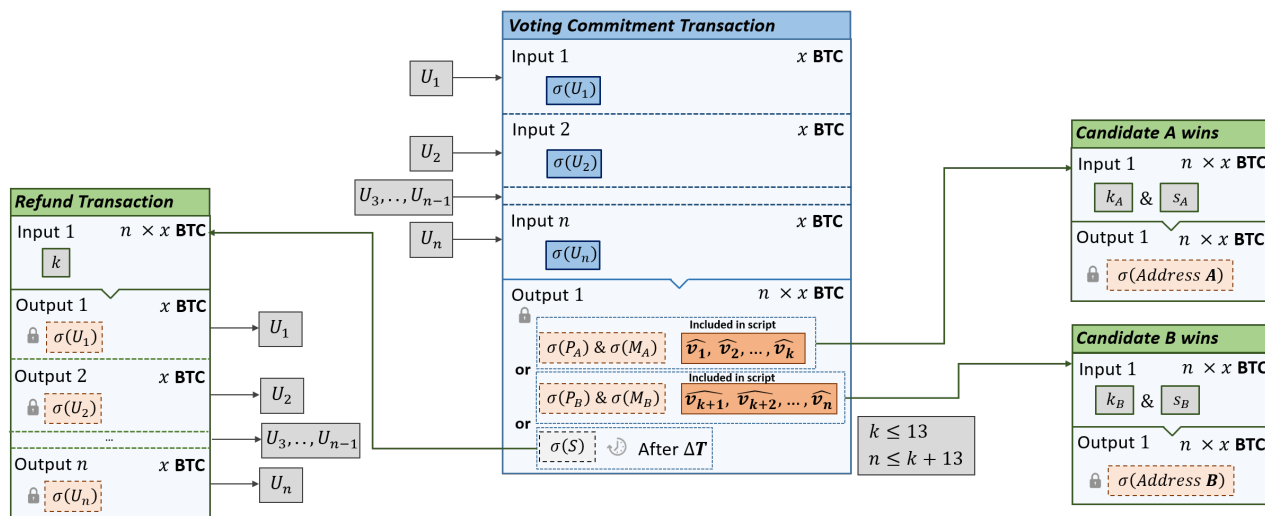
Voting Commitment Transaction

$U_1$

Input 1 $x$ BTC

$\sigma(U_1)$

$U_2$

Input 2 $x$ BTC

$\sigma(U_2)$

$U_3, .., U_{n-1}$

$U_n$

Input $n$ $x$ BTC

$\sigma(U_n)$

Output 1 $n \times x$ BTC

$\sigma(P_A)$ & $\sigma(M_A)$

Included in script

$\widehat{v_1}, \widehat{v_2}, \ldots, \widehat{v_k}$

or

$\sigma(P_B)$ & $\sigma(M_B)$

Included in script

$\widehat{v_{k+1}}, \widehat{v_{k+2}}, \ldots, \widehat{v_n}$

or

$\sigma(S)$ After $\Delta T$

$k \leq 13$
$n \leq k + 13$

Refund Transaction

Input 1 $n \times x$ BTC

$k$

Output 1 $x$ BTC

$\sigma(U_1)$

$U_1$

Output 2 $x$ BTC

$\sigma(U_2)$

$U_2$

...

$U_3, .., U_{n-1}$

Output $n$ $x$ BTC

$\sigma(U_n)$

$U_n$

Candidate A wins

Input 1 $n \times x$ BTC

$k_A$ & $s_A$

Output 1 $n \times x$ BTC

$\sigma(Address\ \boldsymbol{A})$

Candidate B wins

Input 1 $n \times x$ BTC

$k_B$ & $s_B$

Output 1 $n \times x$ BTC

$\sigma(Address\ \boldsymbol{B})$